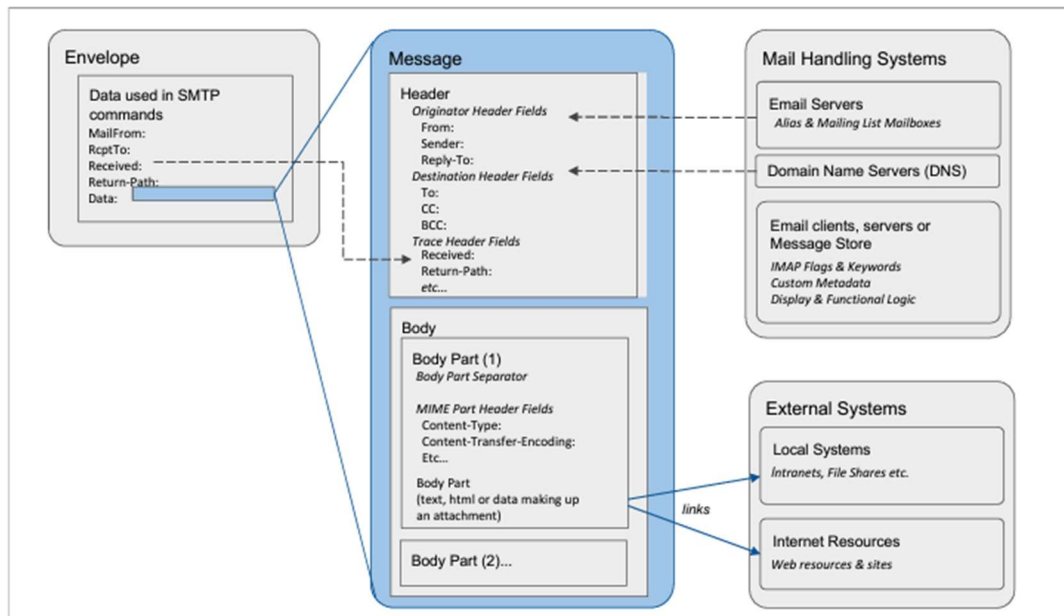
Envelope

Data used in SMTP commands
MailFrom:
RcptTo:
Received:
Return-Path:
Data:

Message

Header
Originator Header Fields
From:
Sender:
Reply-To:
Destination Header Fields
To:
CC:
BCC:
Trace Header Fields
Received:
Return-Path:
etc...

Body

Body Part (1)
Body Part Separator

MIME Part Header Fields
Content-Type:
Content-Transfer-Encoding:
Etc...

Body Part
(text, html or data making up an attachment)

Body Part (2)...

Mail Handling Systems

Email Servers
Alias & Mailing List Mailboxes

Domain Name Servers (DNS)

Email clients, servers or Message Store
IMAP Flags & Keywords
Custom Metadata
Display & Functional Logic

links

External Systems

Local Systems
Intranets, File Shares etc.

Internet Resources
Web resources & sites